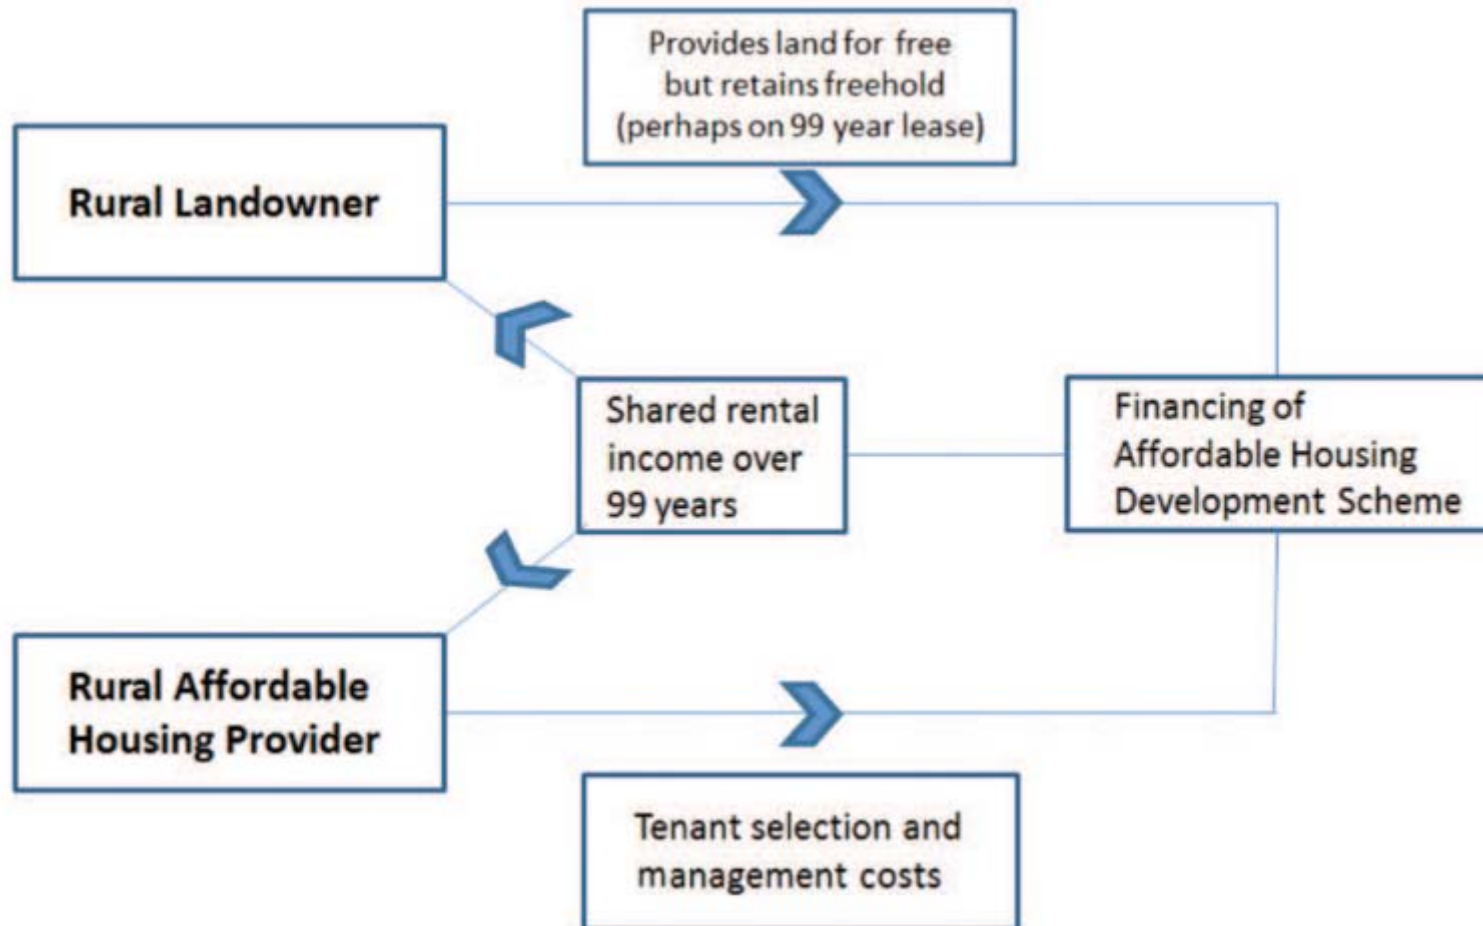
Provides land for free but retains freehold (perhaps on 99 year lease)

Rural Landowner

Shared rental income over 99 years

Financing of Affordable Housing Development Scheme

Rural Affordable Housing Provider

Tenant selection and management costs